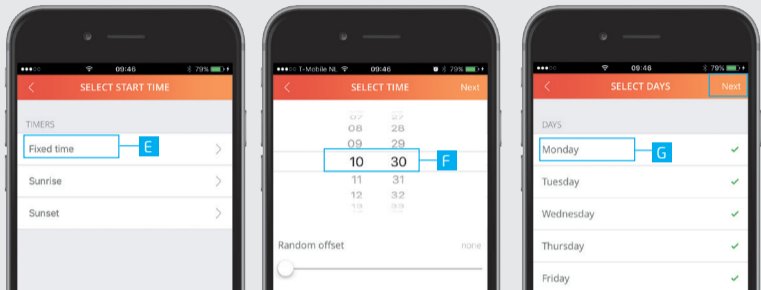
09:46 79%

SELECT START TIME

TIMERS

Fixed time

E

Sunrise

Sunset

T-Mobile NL 09:46 79%

SELECT TIME

Next

07 27
08 28
09 29
10 30
11 31
12 32
13 33

F

Random offset

none

09:46 79%

SELECT DAYS

Next

DAYS

Monday

G

Tuesday

Wednesday

Thursday

Friday